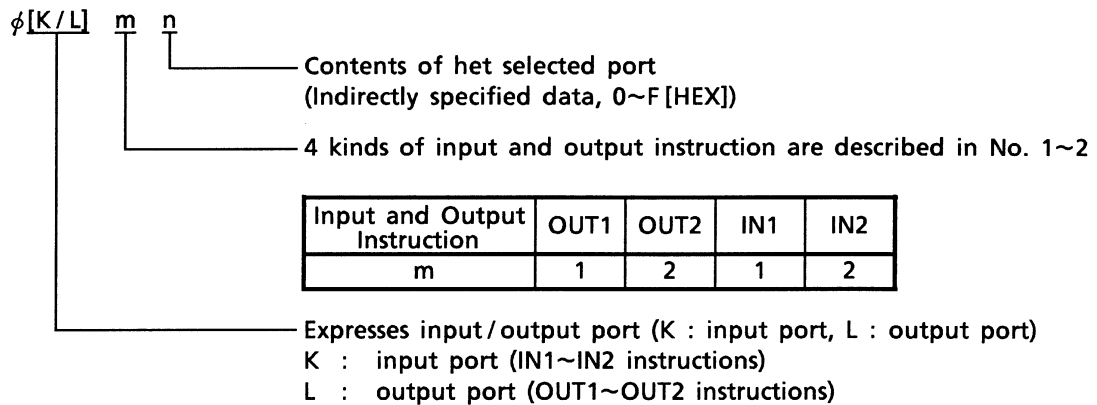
$\phi$[K/L] m n

Contents of het selected port (Indirectly specified data, 0~F [HEX])

4 kinds of input and output instruction are described in No. 1~2

| Input and Output Instruction | OUT1 | OUT2 | IN1 | IN2 |
|---|---|---|---|---|
| m | 1 | 2 | 1 | 2 |

Expresses input/output port (K : input port, L : output port)
K : input port (IN1~IN2 instructions)
L : output port (OUT1~OUT2 instructions)